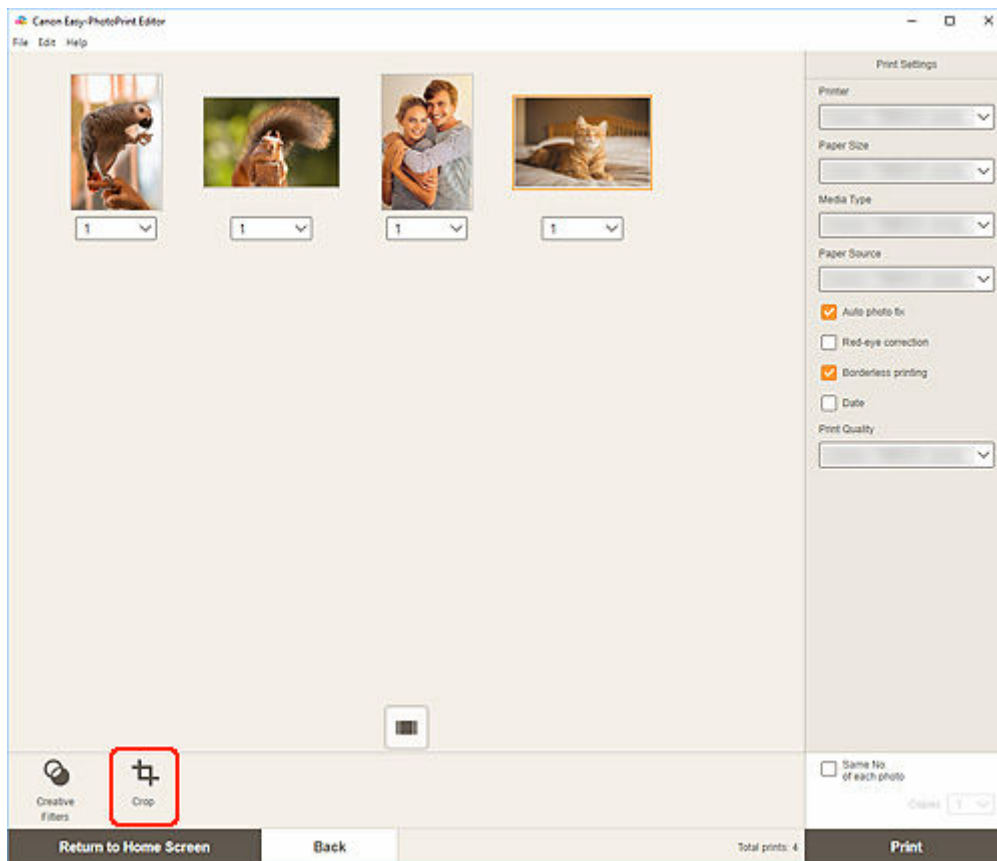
Canon Easy-PhotoPrint Editor

File Edit Help

1
1
1
1

Print Settings

Printer

Paper Size

Media Type

Paper Source

Auto photo fix

Red-eye correction

Borderless printing

Date

Print Quality

Creative Filters

Crop

Same No. of each photo

Copies 1

Return to Home Screen

Back

Total prints: 4

Print